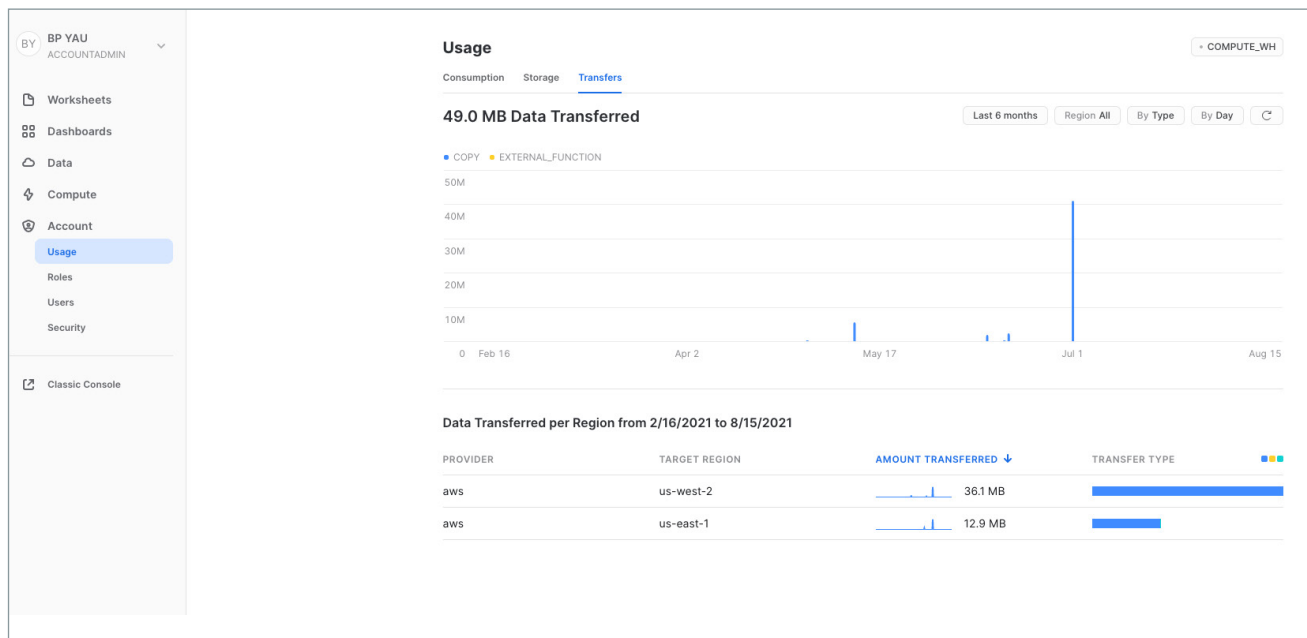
BY BP YAU
ACCOUNTADMIN

Worksheets
Dashboards
Data
Compute
Account
Usage
Roles
Users
Security

Classic Console

Usage

COMPUTE_WH

Consumption Storage Transfers

49.0 MB Data Transferred

Last 6 months Region All By Type By Day

COPY EXTERNAL_FUNCTION

50M
40M
30M
20M
10M
0 Feb 16 Apr 2 May 17 Jul 1 Aug 15

Data Transferred per Region from 2/16/2021 to 8/15/2021

| PROVIDER | TARGET REGION | AMOUNT TRANSFERRED ↓ | TRANSFER TYPE |
|---|---|---|---|
| aws | us-west-2 | 36.1 MB | |
| aws | us-east-1 | 12.9 MB | |